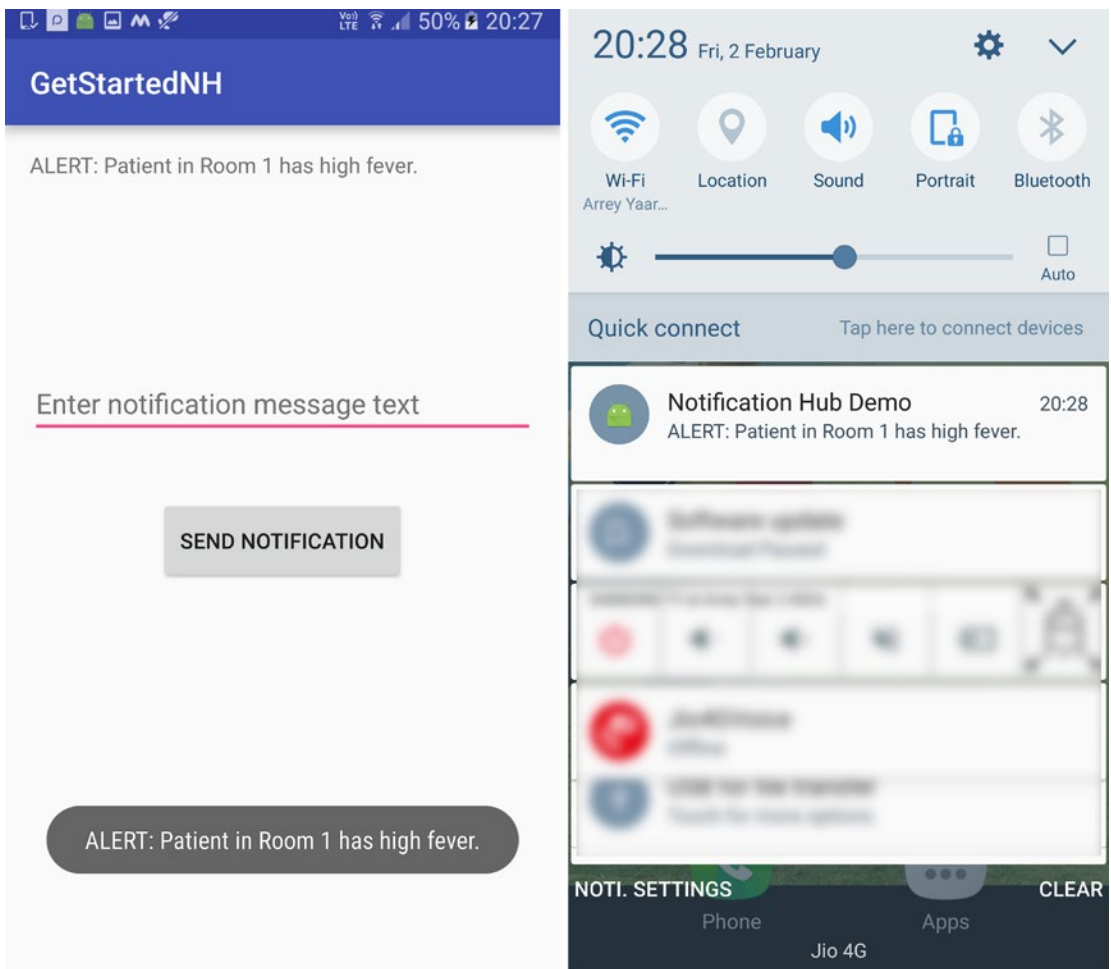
Vo) LTE 50% 20:27

GetStartedNH

ALERT: Patient in Room 1 has high fever.

Enter notification message text

SEND NOTIFICATION

ALERT: Patient in Room 1 has high fever.

20:28 Fri, 2 February

Wi-Fi
Arrey Yaar...

Location

Sound

Portrait

Bluetooth

Auto

Quick connect

Tap here to connect devices

Notification Hub Demo 20:28
ALERT: Patient in Room 1 has high fever.

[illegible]
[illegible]

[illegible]

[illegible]
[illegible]

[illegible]
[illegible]

NOTI. SETTINGS

CLEAR

Phone

Apps

Jio 4G